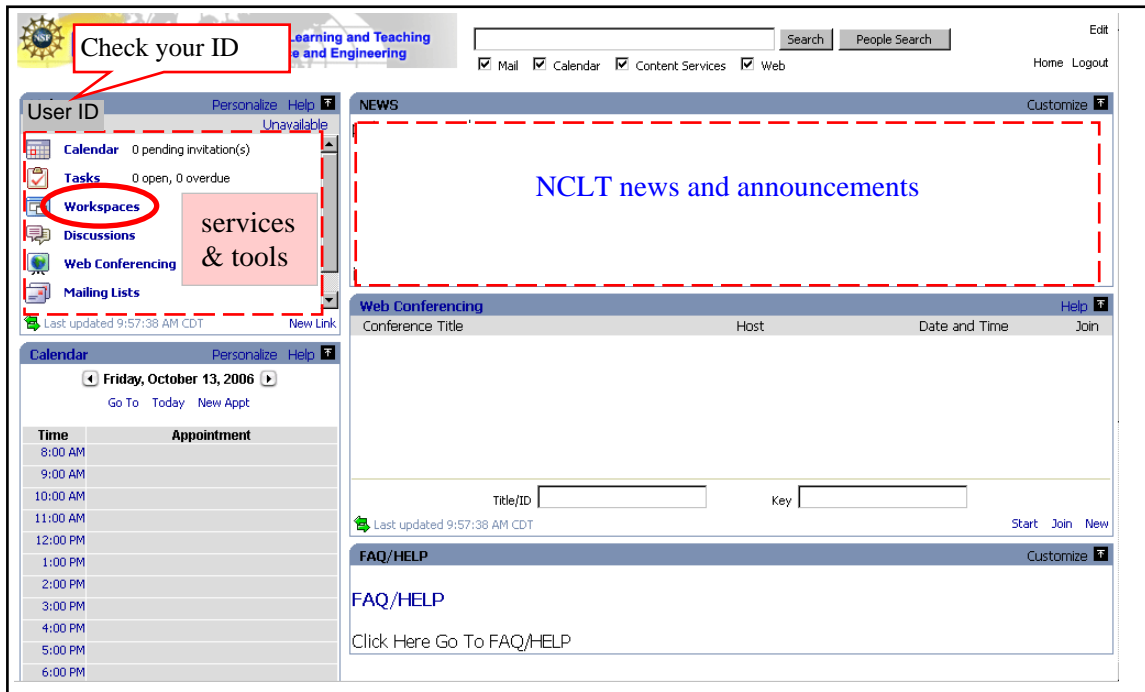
NSF

Check your ID

Learning and Teaching
e and Engineering

Search People Search

Mail Calendar Content Services Web

Edit

Home Logout

User ID Personalize Help

Unavailable

Calendar 0 pending invitation(s)

Tasks 0 open, 0 overdue

Workspaces

Discussions

Web Conferencing

Mailing Lists

services & tools

Last updated 9:57:38 AM CDT New Link

NEWS Customize

NCLT news and announcements

Web Conferencing Help

| Conference Title | Host | Date and Time | Join |
|---|---|---|---|

Title/ID Key

Last updated 9:57:38 AM CDT Start Join New

Calendar Personalize Help

Friday, October 13, 2006

Go To Today New Appt

| Time | Appointment |
|---|---|
| 8:00 AM | |
| 9:00 AM | |
| 10:00 AM | |
| 11:00 AM | |
| 12:00 PM | |
| 1:00 PM | |
| 2:00 PM | |
| 3:00 PM | |
| 4:00 PM | |
| 5:00 PM | |
| 6:00 PM | |

FAQ/HELP Customize

FAQ/HELP

Click Here Go To FAQ/HELP